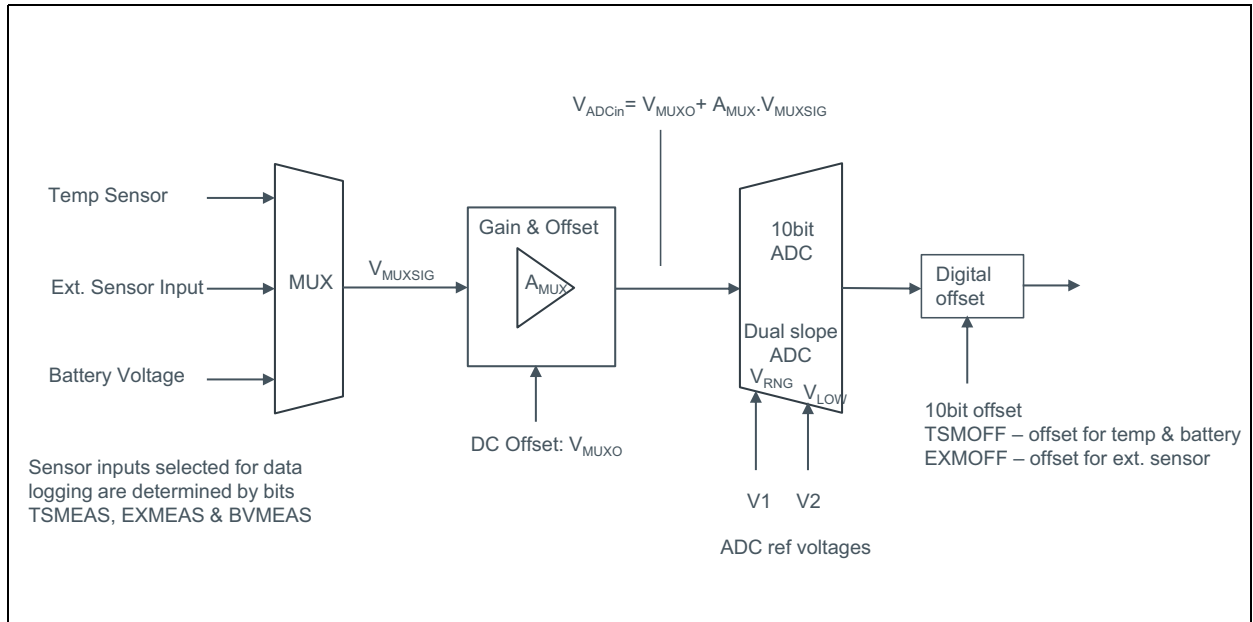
$V_{ADCin} = V_{MUXO} + A_{MUX}.V_{MUXSIG}$

Temp Sensor

Ext. Sensor Input

Battery Voltage

MUX

$V_{MUXSIG}$

Gain & Offset

$A_{MUX}$

DC Offset: $V_{MUXO}$

10bit ADC

Dual slope ADC

$V_{RNG}$

$V_{LOW}$

V1

V2

ADC ref voltages

Digital offset

10bit offset
TSMOFF – offset for temp & battery
EXMOFF – offset for ext. sensor

Sensor inputs selected for data logging are determined by bits TSMEAS, EXMEAS & BVMEAS